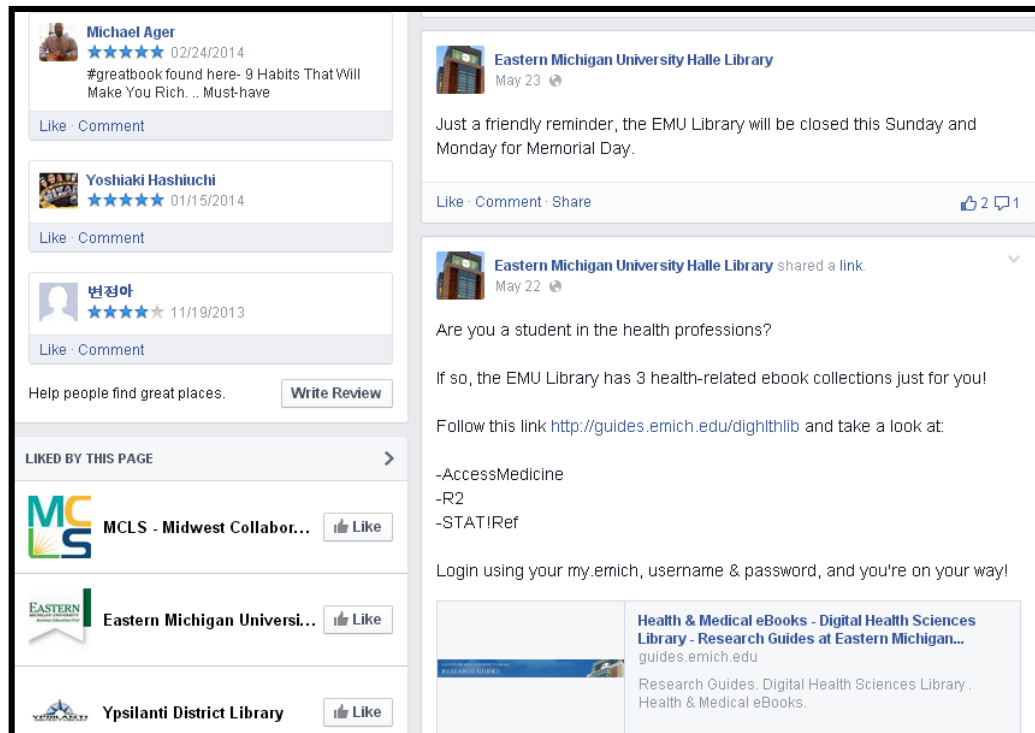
Michael Ager
★★★★★ 02/24/2014
#greatbook found here- 9 Habits That Will Make You Rich. .. Must-have

Like · Comment

Yoshiaki Hashiuchi
★★★★★ 01/15/2014

Like · Comment

번정아
★★★★★ 11/19/2013

Like · Comment

Help people find great places.
Write Review

LIKED BY THIS PAGE

MCLS
MCLS - Midwest Collabor...
Like

EASTERN
Eastern Michigan Universi...
Like

Ypsilanti District Library
Like

Eastern Michigan University Halle Library
May 23

Just a friendly reminder, the EMU Library will be closed this Sunday and Monday for Memorial Day.

Like · Comment · Share
2 1

Eastern Michigan University Halle Library shared a link.
May 22

Are you a student in the health professions?

If so, the EMU Library has 3 health-related ebook collections just for you!

Follow this link http://guides.emich.edu/dighlthlib and take a look at:

-AccessMedicine
-R2
-STAT!Ref

Login using your my.emich, username & password, and you're on your way!

RESEARCH GUIDES

Health & Medical eBooks - Digital Health Sciences Library - Research Guides at Eastern Michigan...
guides.emich.edu
Research Guides. Digital Health Sciences Library . Health & Medical eBooks.